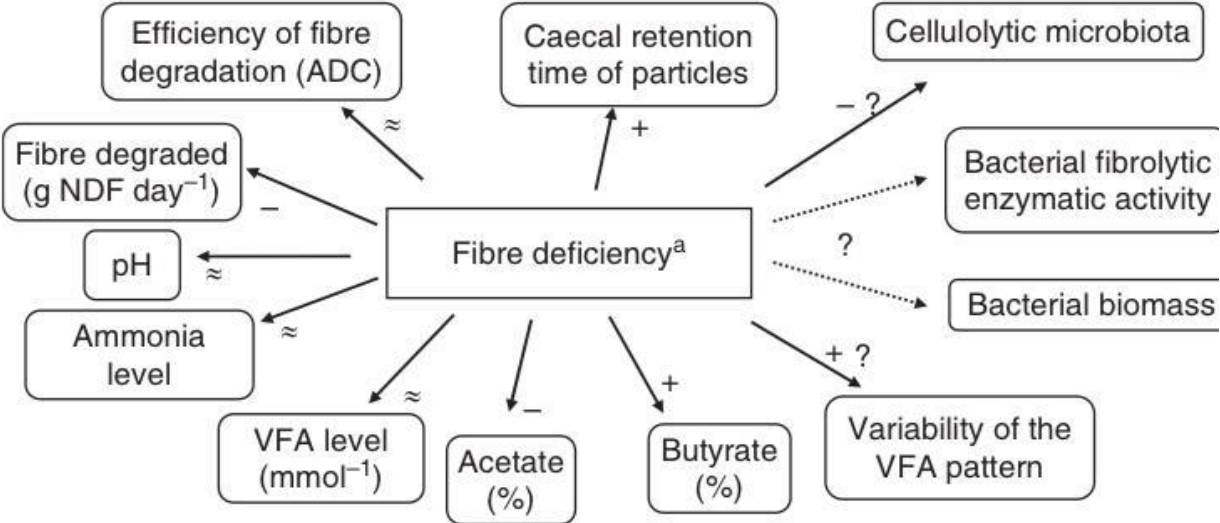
Efficiency of fibre degradation (ADC)

Caecal retention time of particles

Cellulolytic microbiota

≈

+

– ?

Fibre degraded (g NDF day$^{-1}$)

Bacterial fibrolytic enzymatic activity

–

Fibre deficiency$^{a}$

?

pH

≈

Bacterial biomass

Ammonia level

≈

+ ?

≈

–

+

VFA level (mmol$^{-1}$)

Acetate (%)

Butyrate (%)

Variability of the VFA pattern